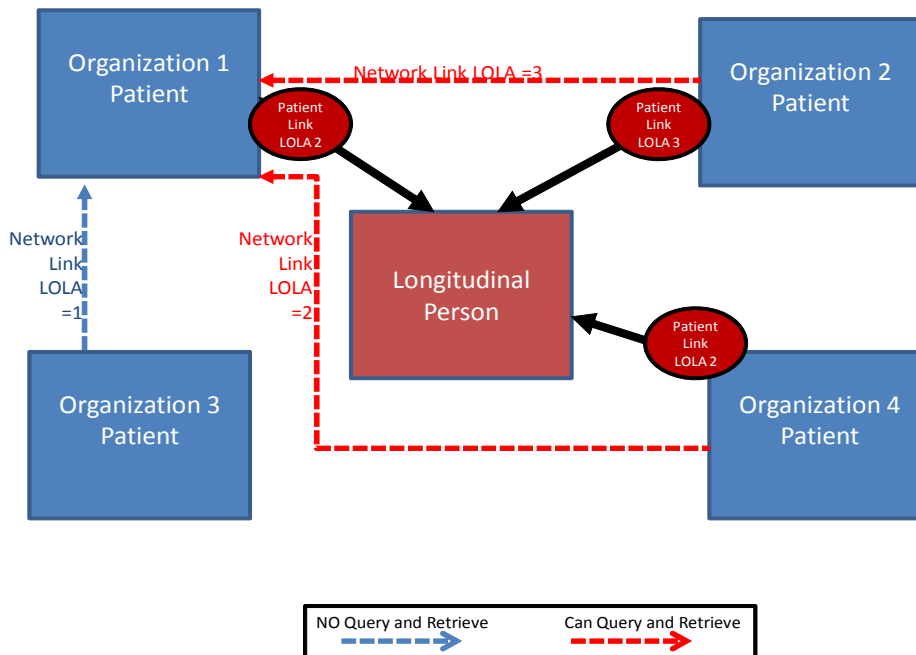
Organization 1 Patient

Network Link LOLA =3

Organization 2 Patient

Patient Link LOLA 2

Patient Link LOLA 3

Network Link LOLA =1

Network Link LOLA =2

Longitudinal Person

Patient Link LOLA 2

Organization 3 Patient

Organization 4 Patient

NO Query and Retrieve

Can Query and Retrieve